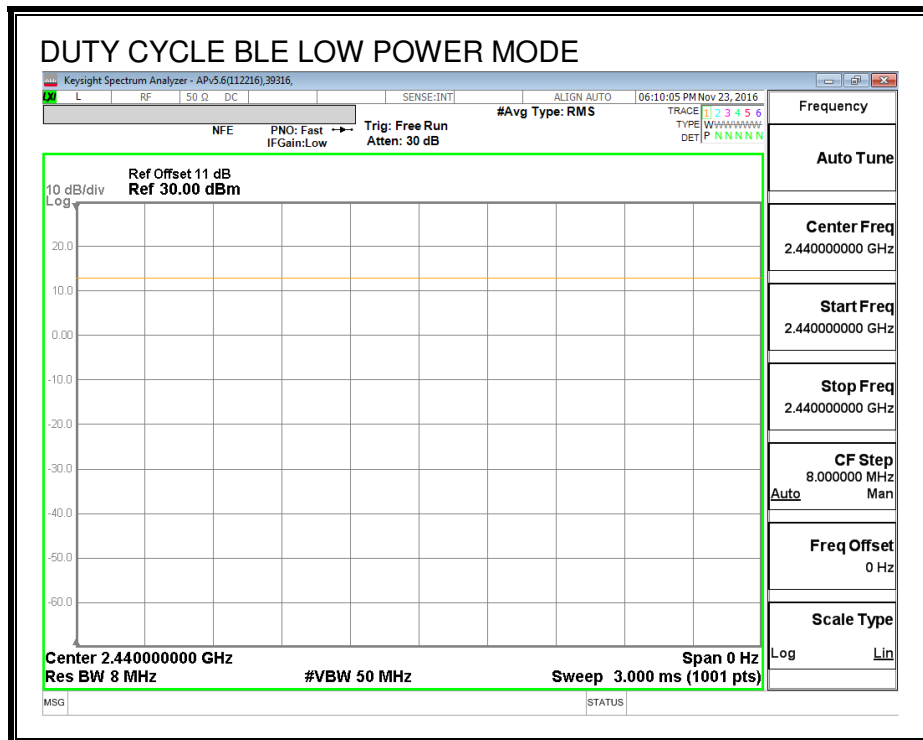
DUTY CYCLE BLE LOW POWER MODE

Keysight Spectrum Analyzer - APv5.6(112216),39316,

LXI L RF 50 Ω DC SENSE:INT ALIGN AUTO 06:10:05 PM Nov 23, 2016

#Avg Type: RMS

TRACE 1 2 3 4 5 6
TYPE WWWWWW
DET P N N N N N

NFE PNO: Fast IFGain:Low Trig: Free Run Atten: 30 dB

Frequency

Ref Offset 11 dB
10 dB/div Ref 30.00 dBm
Log

20.0
10.0
0.00
-10.0
-20.0
-30.0
-40.0
-50.0
-60.0

Center 2.440000000 GHz
Res BW 8 MHz
#VBW 50 MHz
Span 0 Hz
Sweep 3.000 ms (1001 pts)

Auto Tune

Center Freq
2.440000000 GHz

Start Freq
2.440000000 GHz

Stop Freq
2.440000000 GHz

CF Step
8.000000 MHz
Auto Man

Freq Offset
0 Hz

Scale Type
Log Lin

MSG STATUS